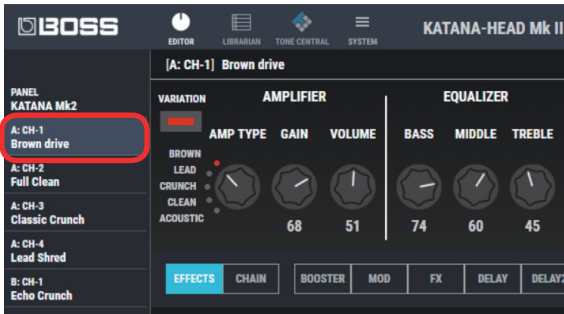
BOSS

EDITOR LIBRARIAN TONE CENTRAL SYSTEM

KATANA-HEAD Mk II

PANEL
KATANA Mk2

A: CH-1
Brown drive

A: CH-2
Full Clean

A: CH-3
Classic Crunch

A: CH-4
Lead Shred

B: CH-1
Echo Crunch

[A: CH-1] Brown drive

VARIATION

AMPLIFIER

EQUALIZER

AMP TYPE GAIN VOLUME

BASS MIDDLE TREBLE

BROWN
LEAD
CRUNCH
CLEAN
ACOUSTIC

68 51 74 60 45

EFFECTS CHAIN BOOSTER MOD FX DELAY DELAY2